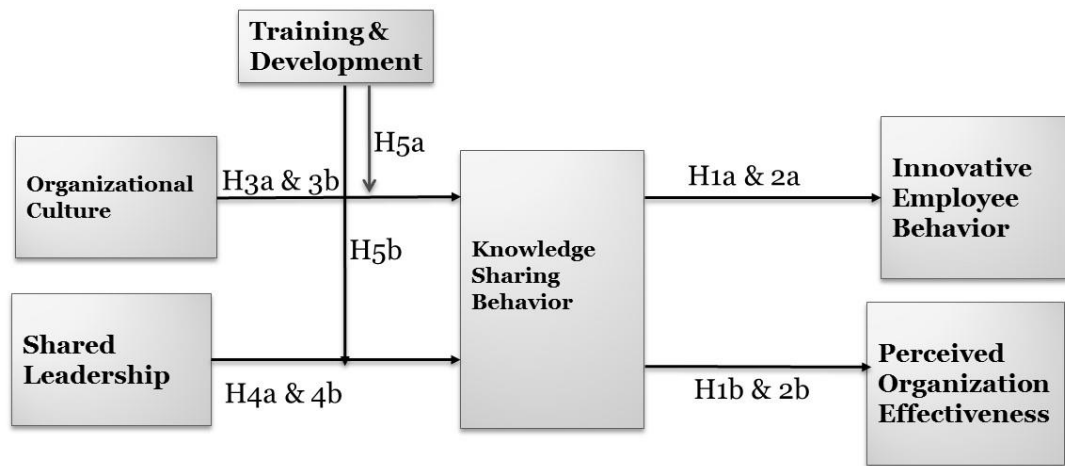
Training & Development

H5a

Organizational Culture

H3a & 3b

H5b

Knowledge Sharing Behavior

H1a & 2a

Innovative Employee Behavior

Shared Leadership

H4a & 4b

H1b & 2b

Perceived Organization Effectiveness